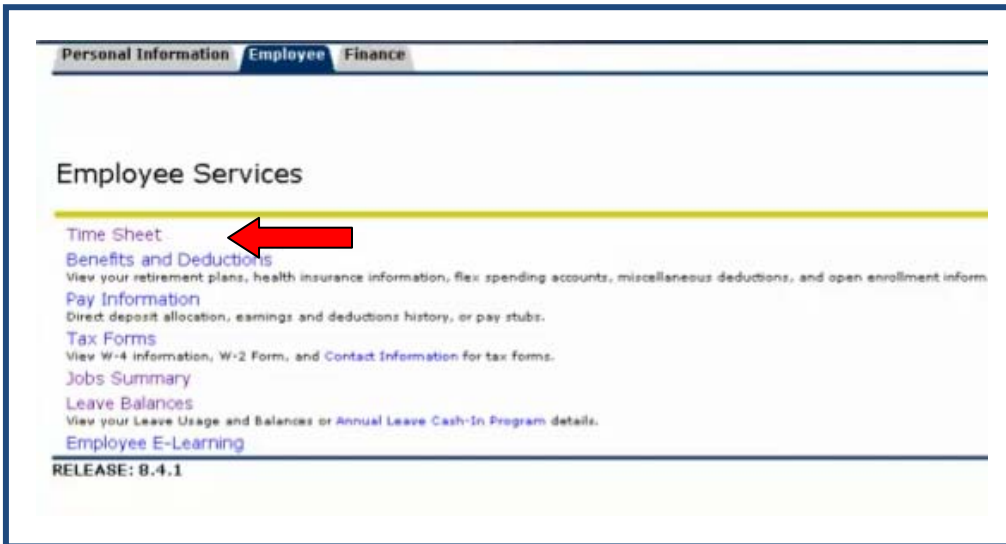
Personal Information Employee Finance

Employee Services

Time Sheet

Benefits and Deductions

View your retirement plans, health insurance information, flex spending accounts, miscellaneous deductions, and open enrollment inform

Pay Information

Direct deposit allocation, earnings and deductions history, or pay stubs.

Tax Forms

View W-4 information, W-2 Form, and Contact Information for tax forms.

Jobs Summary

Leave Balances

View your Leave Usage and Balances or Annual Leave Cash-In Program details.

Employee E-Learning

RELEASE: 8.4.1